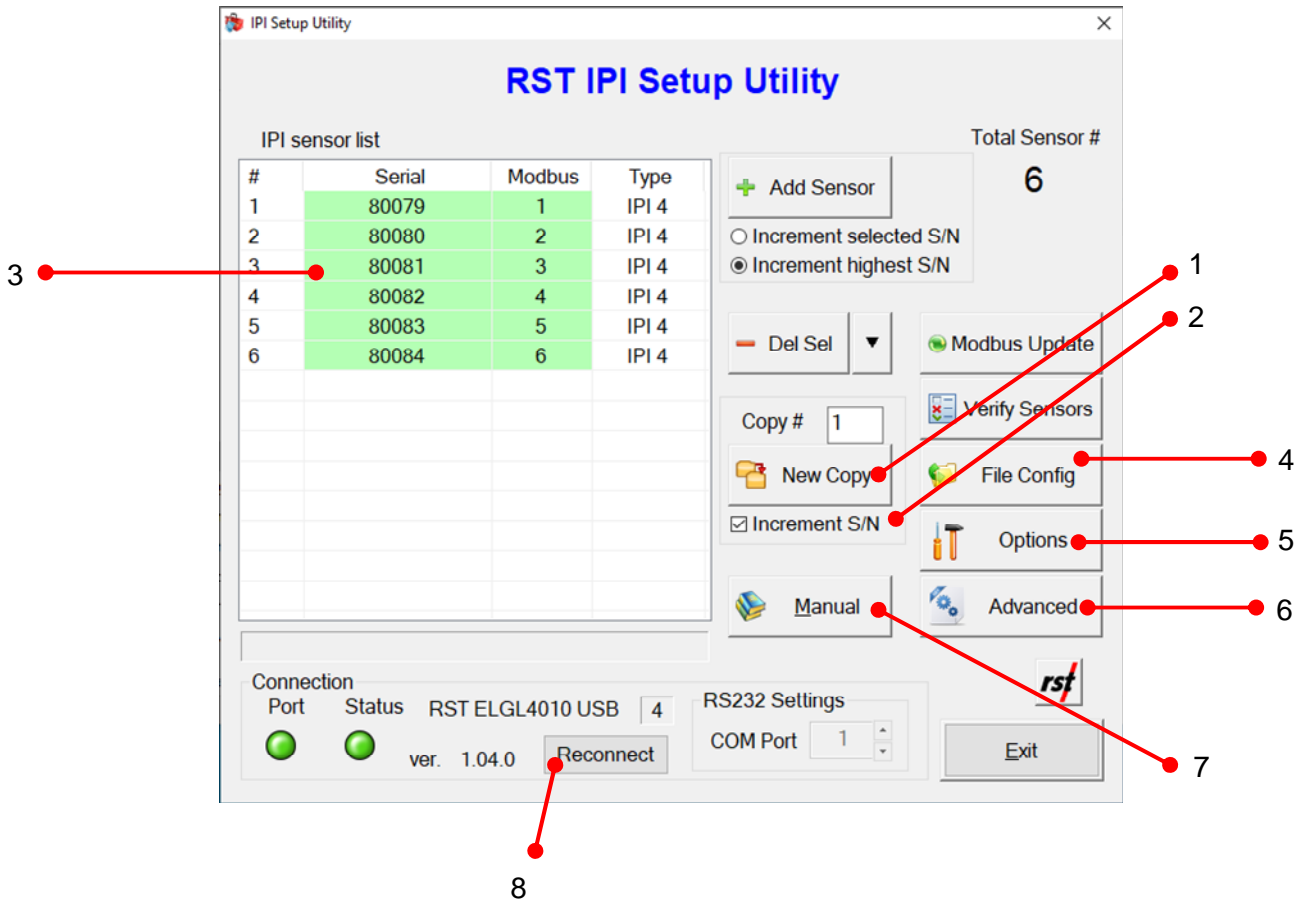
IPI Setup Utility

RST IPI Setup Utility

IPI sensor list

Total Sensor #

6

| # | Serial | Modbus | Type |
|---|---|---|---|
| 1 | 80079 | 1 | IPI 4 |
| 2 | 80080 | 2 | IPI 4 |
| 3 | 80081 | 3 | IPI 4 |
| 4 | 80082 | 4 | IPI 4 |
| 5 | 80083 | 5 | IPI 4 |
| 6 | 80084 | 6 | IPI 4 |

Add Sensor

Increment selected S/N

Increment highest S/N

Del Sel

Modbus Update

Verify Sensors

Copy # 1

New Copy

File Config

Increment S/N

Options

Manual

Advanced

Connection

Port

Status

RST ELGL4010 USB 4

ver. 1.04.0

Reconnect

RS232 Settings

COM Port 1

rst

Exit

1
2
3
4
5
6
7
8